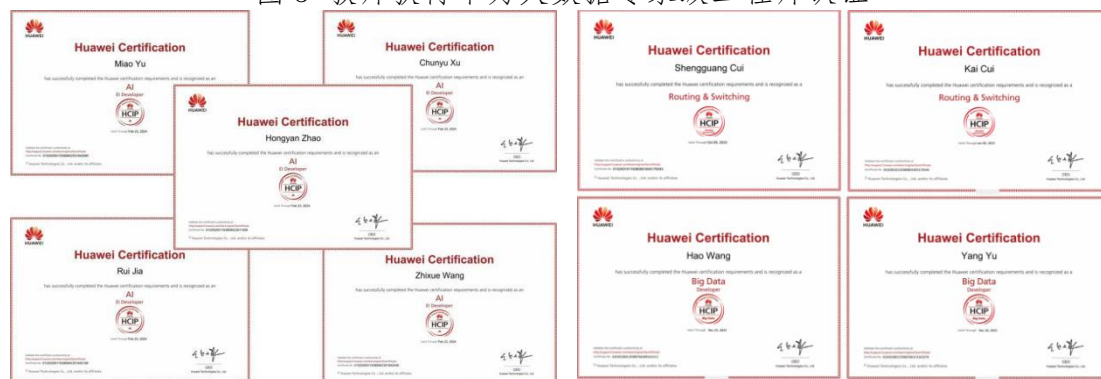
HUAWEI

Huawei Certification

Miao Yu

has successfully completed the Huawei certification requirements and is recognized as an

AI

EI Developer

HCIP

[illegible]

HUAWEI

Huawei Certification

Chunyu Xu

has successfully completed the Huawei certification requirements and is recognized as an

AI

EI Developer

HCIP

CEO

HUAWEI

Huawei Certification

Hongyan Zhao

has successfully completed the Huawei certification requirements and is recognized as an

AI

EI Developer

HCIP

Valid Through Feb 23, 2024

CEO

HUAWEI

Huawei Certification

Rui Jia

has successfully completed the Huawei certification requirements and is recognized as an

AI

EI Developer

HCIP

Huawei Certification

Zhixue Wang

has successfully completed the Huawei certification requirements and is recognized as an

AI

EI Developer

HCIP

HUAWEI

Huawei Certification

Shengguang Cui

has successfully completed the Huawei certification requirements and is recognized as a

Routing & Switching

HCIP

CEO

HUAWEI

Huawei Certification

Kai Cui

has successfully completed the Huawei certification requirements and is recognized as a

Routing & Switching

HCIP

CEO

HUAWEI

Huawei Certification

Hao Wang

has successfully completed the Huawei certification requirements and is recognized as a

Big Data

Developer

HCIP

CEO

HUAWEI

Huawei Certification

Yang Yu

has successfully completed the Huawei certification requirements and is recognized as a

Big Data

Developer

HCIP

CEO